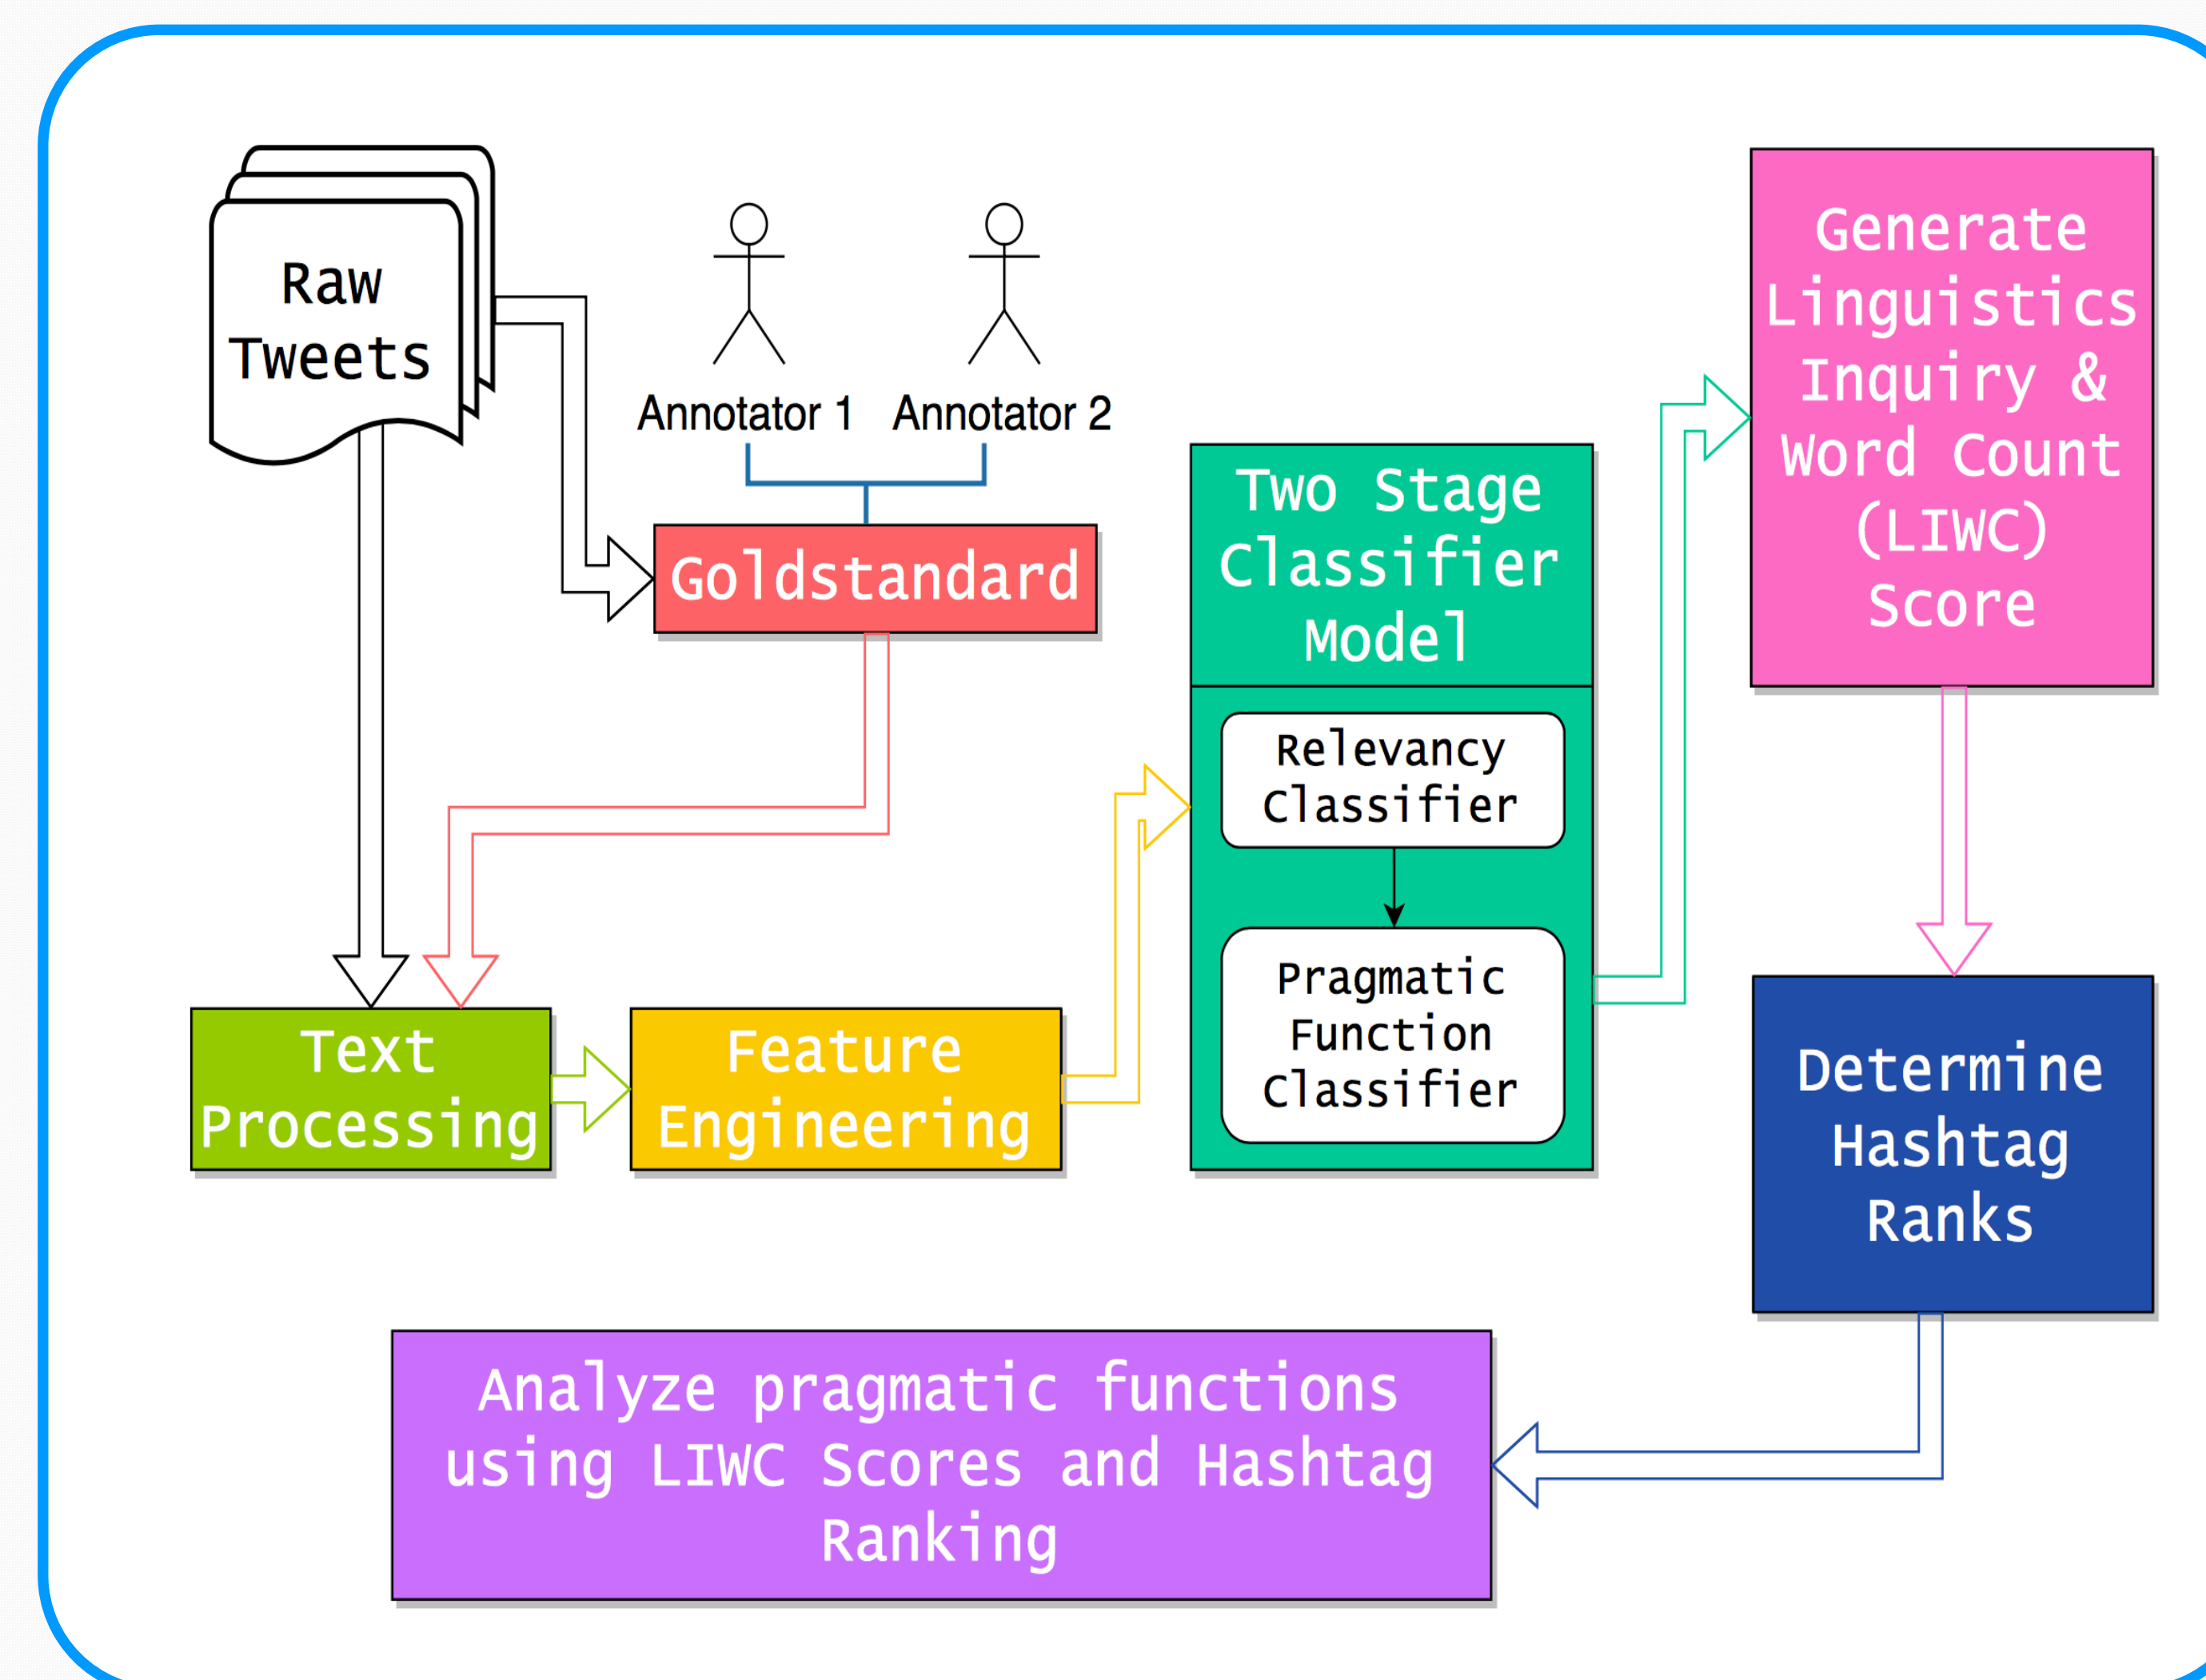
Raw Tweets

Annotator 1 Annotator 2

Goldstandard

Text Processing

Feature Engineering

Two Stage Classifier Model

Relevancy Classifier

Pragmatic Function Classifier

Generate Linguistics Inquiry & Word Count (LIWC) Score

Determine Hashtag Ranks

Analyze pragmatic functions using LIWC Scores and Hashtag Ranking